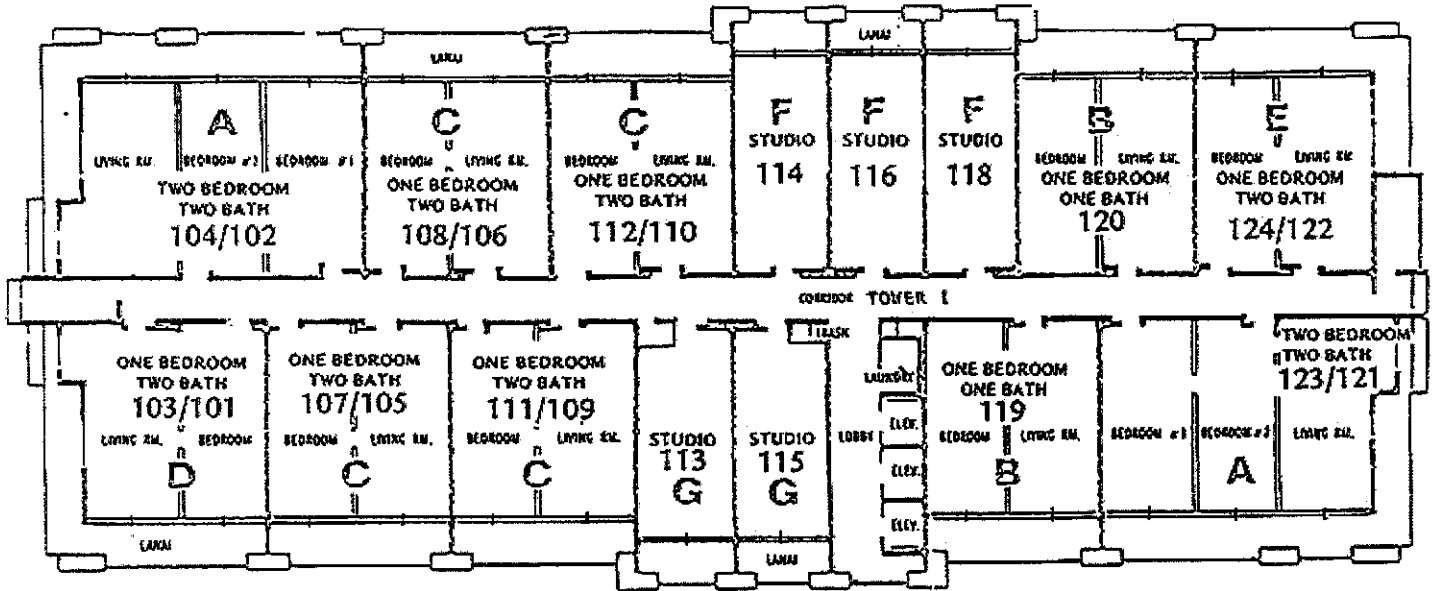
LANAI

LANAI

A
LIVING RM. BEDROOM #2 BEDROOM #1
TWO BEDROOM
TWO BATH
104/102

C
BEDROOM LIVING RM.
ONE BEDROOM
TWO BATH
108/106

C
BEDROOM LIVING RM.
ONE BEDROOM
TWO BATH
112/110

F
STUDIO
114

F
STUDIO
116

F
STUDIO
118

B
BEDROOM LIVING RM.
ONE BEDROOM
ONE BATH
120

E
BEDROOM LIVING RM.
ONE BEDROOM
TWO BATH
124/122

CORRIDOR TOWER I

ONE BEDROOM
TWO BATH
103/101
LIVING RM. BEDROOM
D

ONE BEDROOM
TWO BATH
107/105
BEDROOM LIVING RM.
C

ONE BEDROOM
TWO BATH
111/109
BEDROOM LIVING RM.
C

STUDIO
113
G

STUDIO
115
G

TRASH
LAUNDRY
LOBBY
ELEV.
ELEV.
ELEV.

ONE BEDROOM
ONE BATH
119
BEDROOM LIVING RM.
B

TWO BEDROOM
TWO BATH
123/121
BEDROOM #1 BEDROOM #2 LIVING RM.
A

LANAI

LANAI